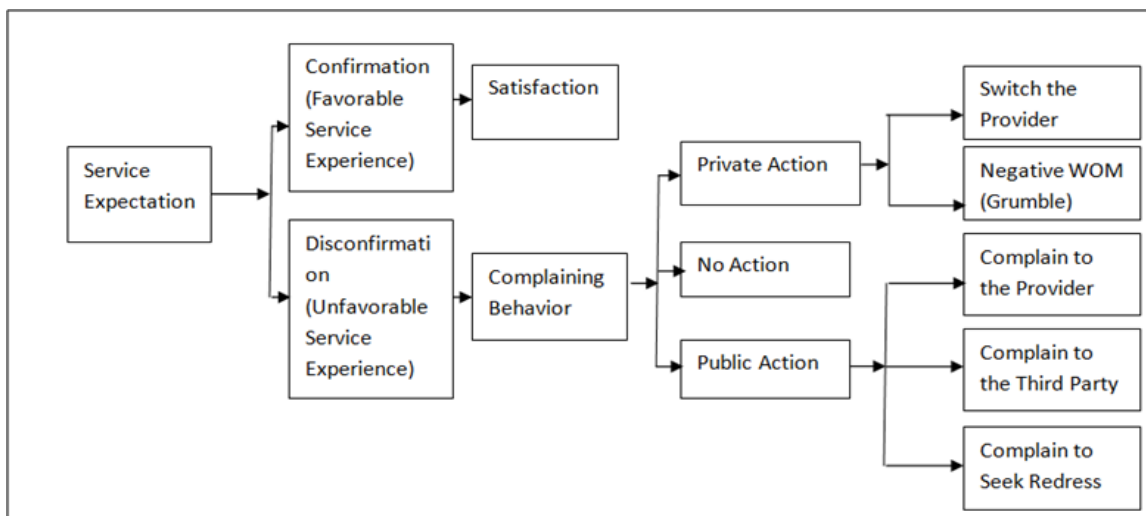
Service Expectation

Confirmation (Favorable Service Experience)

Satisfaction

Disconfirmation (Unfavorable Service Experience)

Complaining Behavior

Private Action

No Action

Public Action

Switch the Provider

Negative WOM (Grumble)

Complain to the Provider

Complain to the Third Party

Complain to Seek Redress